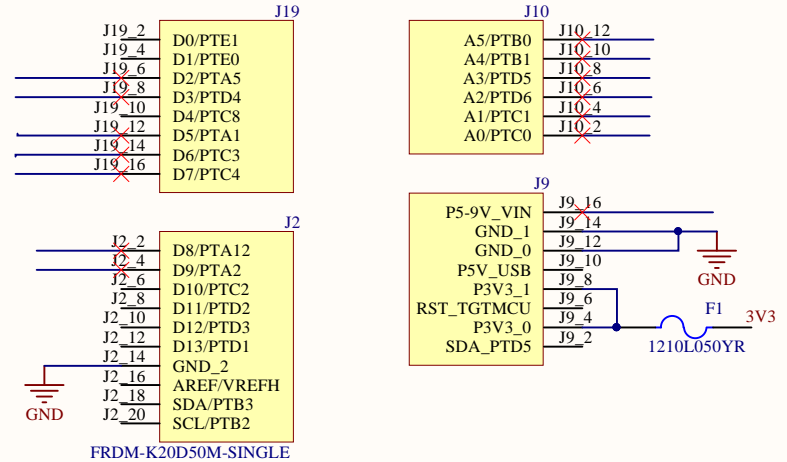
J19

J19_2 D0/PTE1
J19_4 D1/PTE0
J19_6 D2/PTA5
J19_8 D3/PTD4
J19_10 D4/PTC8
J19_12 D5/PTA1
J19_14 D6/PTC3
J19_16 D7/PTC4

J10

A5/PTB0 J10_12
A4/PTB1 J10_10
A3/PTD5 J10_8
A2/PTD6 J10_6
A1/PTC1 J10_4
A0/PTC0 J10_2

J2

J2_2 D8/PTA12
J2_4 D9/PTA2
J2_6 D10/PTC2
J2_8 D11/PTD2
J2_10 D12/PTD3
J2_12 D13/PTD1
J2_14 GND_2
J2_16 AREF/VREFH
J2_18 SDA/PTB3
J2_20 SCL/PTB2

GND

FRDM-K20D50M-SINGLE

J9

P5-9V_VIN J9_16
GND_1 J9_14
GND_0 J9_12
P5V_USB J9_10
P3V3_1 J9_8
RST_TGTMCU J9_6
P3V3_0 J9_4
SDA_PTD5 J9_2

GND

F1

3V3

1210L050YR